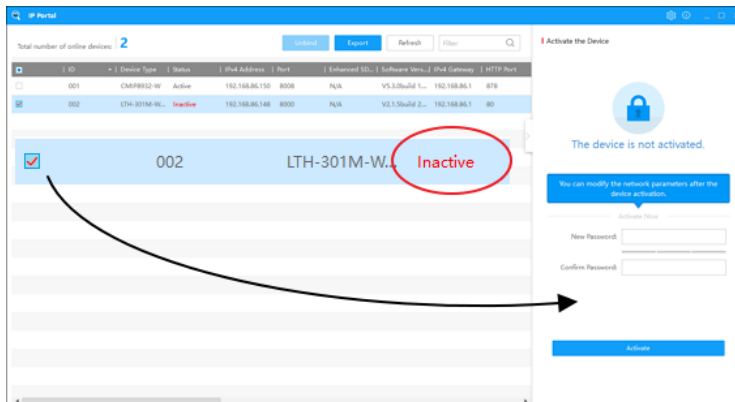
IP Portal

Total number of online devices: 2

Unbind Export Refresh Filter

| | ID | Device Type | Status | IPv4 Address | Port | Enhanced SD... | Software Vers... | IPv4 Gateway | HTTP Port |
|---|---|---|---|---|---|---|---|---|---|
| | 001 | CMIP8932-W | Active | 192.168.86.150 | 8008 | N/A | V5.3.0build 1... | 192.168.86.1 | 878 |
| ☑ | 002 | LTH-301M-W... | Inactive | 192.168.86.148 | 8000 | N/A | V2.1.5build 2... | 192.168.86.1 | 80 |

002 LTH-301M-W... Inactive

Activate the Device

The device is not activated.

You can modify the network parameters after the device activation.

Activate Now

New Password:

Confirm Password:

Activate